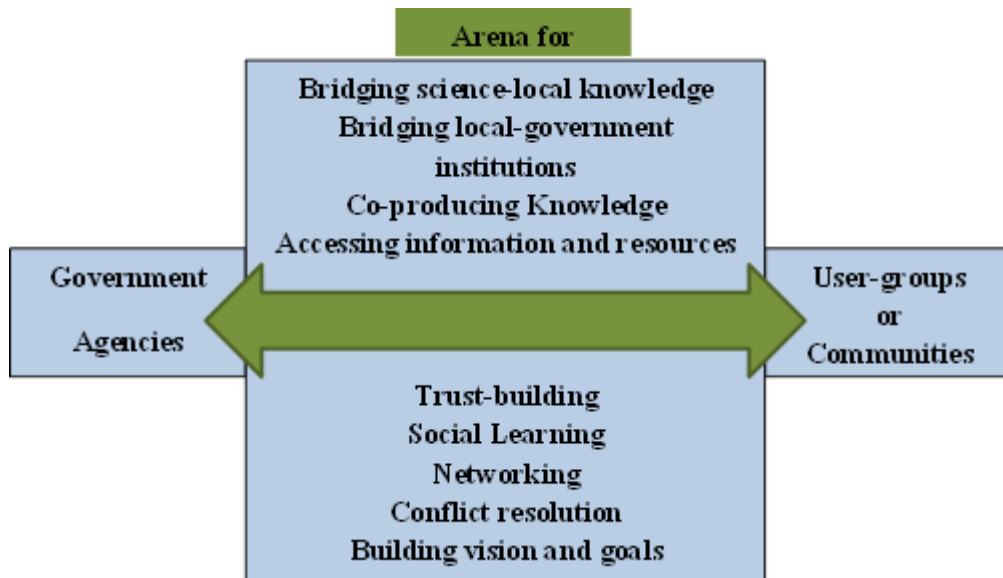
Arena for

Bridging science-local knowledge
Bridging local-government institutions
Co-producing Knowledge
Accessing information and resources

Government
Agencies

User-groups
or
Communities

Trust-building
Social Learning
Networking
Conflict resolution
Building vision and goals